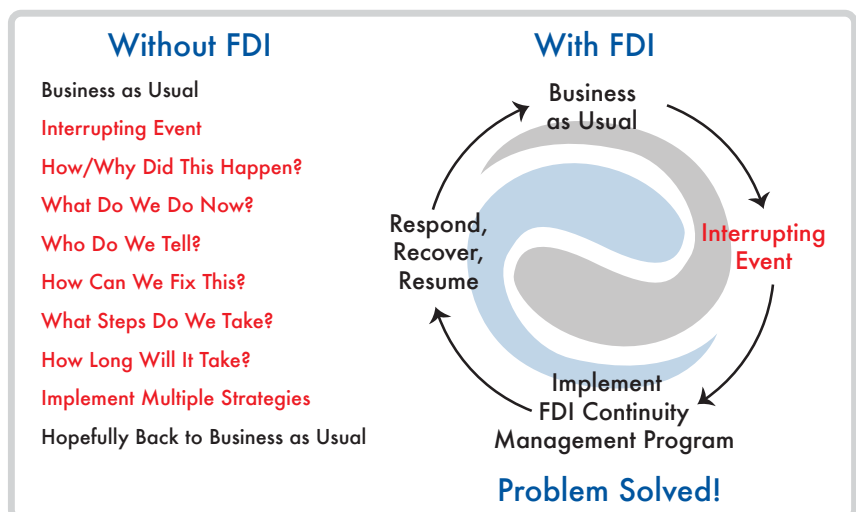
Without FDI

Business as Usual

Interrupting Event

How/Why Did This Happen?

What Do We Do Now?

Who Do We Tell?

How Can We Fix This?

What Steps Do We Take?

How Long Will It Take?

Implement Multiple Strategies

Hopefully Back to Business as Usual

With FDI

Business as Usual

Interrupting Event

Implement FDI Continuity Management Program

Respond, Recover, Resume

Problem Solved!